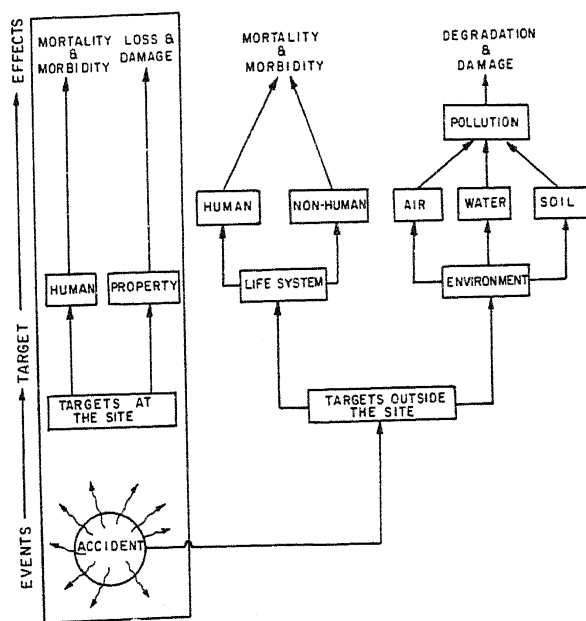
EFFECTS
MORTALITY & MORBIDITY
LOSS & DAMAGE
MORTALITY & MORBIDITY
DEGRADATION & DAMAGE
POLLUTION
HUMAN
NON-HUMAN
AIR
WATER
SOIL
TARGET
HUMAN
PROPERTY
LIFE SYSTEM
ENVIRONMENT
TARGETS AT THE SITE
TARGETS OUTSIDE THE SITE
EVENTS
ACCIDENT